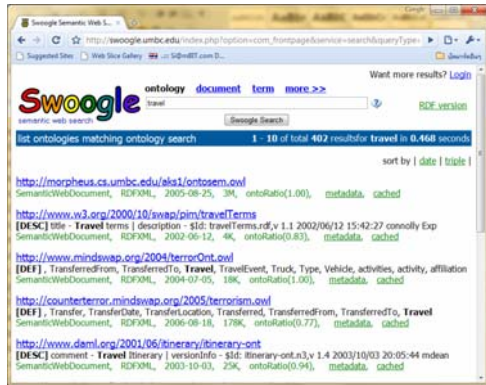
Swoogle Semantic Web S... ×

Google

http://swoogle.umbc.edu/index.php?option=com_frontpage&service=search&queryType=

Suggested Sites Web Slice Gallery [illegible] SI@mBIT.com D... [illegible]

Want more results? Login

Swoogle
semantic web search

ontology document term more >>

travel

Swoogle Search

RDF version

list ontologies matching ontology search 1 - 10 of total 402 resultsfor travel in 0.468 seconds

sort by | date | triple |

http://morpheus.cs.umbc.edu/aks1/ontosem.owl
SemanticWebDocument, RDFXML, 2005-08-25, 3M, ontoRatio(1.00), metadata, cached

http://www.w3.org/2000/10/swap/pim/travelTerms
[DESC] title - Travel terms | description - $Id: travelTerms.rdf,v 1.1 2002/06/12 15:42:27 connolly Exp
SemanticWebDocument, RDFXML, 2002-06-12, 4K, ontoRatio(0.83), metadata, cached

http://www.mindswap.org/2004/terrorOnt.owl
[DEF] , TransferredFrom, TransferredTo, Travel, TravelEvent, Truck, Type, Vehicle, activities, activity, affiliation
SemanticWebDocument, RDFXML, 2004-07-05, 18K, ontoRatio(1.00), metadata, cached

http://counterterror.mindswap.org/2005/terrorism.owl
[DEF] , Transfer, TransferDate, TransferLocation, Transferred, TransferredFrom, TransferredTo, Travel
SemanticWebDocument, RDFXML, 2006-08-18, 178K, ontoRatio(0.77), metadata, cached

http://www.daml.org/2001/06/itinerary/itinerary-ont
[DESC] comment - Travel Itinerary | versionInfo - $Id: itinerary-ont.n3,v 1.4 2003/10/03 20:05:44 mdean
SemanticWebDocument, RDFXML, 2003-10-03, 25K, ontoRatio(0.94), metadata, cached